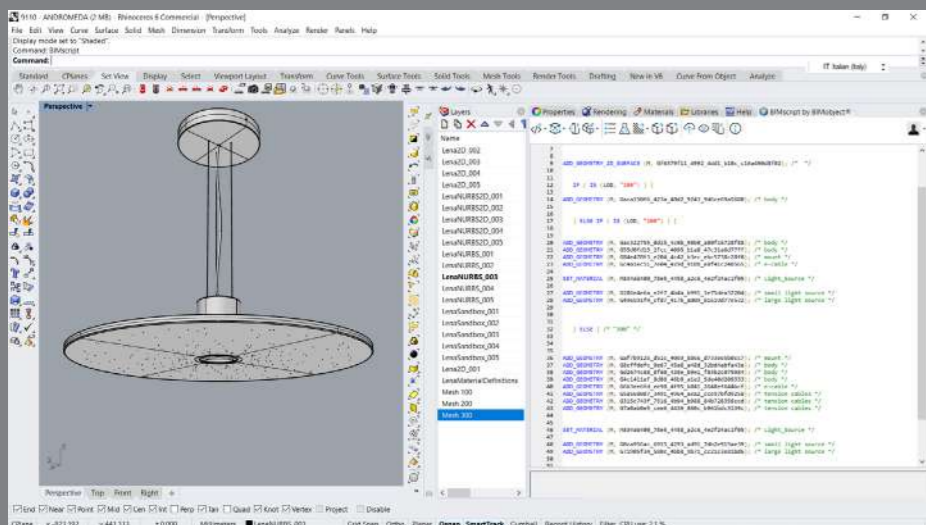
9110 - ANDROMEDA (2 MB) - Rhinoceros 6 Commercial - [Perspective]

File Edit View Curve Surface Solid Mesh Dimension Transform Tools Analyze Render Panels Help

Display mode set to "Shaded".

Command: BIMscript

Command:

IT Italian (Italy)

Standard CPlanes Set View Display Select Viewport Layout Transform Curve Tools Surface Tools Solid Tools Mesh Tools Render Tools Drafting New in V6 Curve From Object Analyze

Perspective

Layers

Name

Lens2D_002

Lens2D_003

Lens2D_004

Lens2D_005

LensNURBS2D_001

LensNURBS2D_002

LensNURBS2D_003

LensNURBS2D_004

LensNURBS2D_005

LensNURBS_001

LensNURBS_002

LensNURBS_003

LensNURBS_004

LensNURBS_005

LensSandbox_001

LensSandbox_002

LensSandbox_003

LensSandbox_004

LensSandbox_005

Lens2D_001

LensMaterialDefinitions

Mesh 100

Mesh 200

Mesh 300

Properties Rendering Materials Libraries Help BIMscript by BIMobject®

ADD_GEOMETRY_2D_SURFACE (M, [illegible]); /* */

IF ( IS (LOD, "100") ) {

ADD_GEOMETRY (M, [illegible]); /* body */

} ELSE IF ( IS (LOD, "200") ) {

ADD_GEOMETRY (M, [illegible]); /* body */

ADD_GEOMETRY (M, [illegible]); /* body */

ADD_GEOMETRY (M, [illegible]); /* mount */

ADD_GEOMETRY (M, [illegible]); /* e-cable */

SET_MATERIAL (M, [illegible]); /* light_source */

ADD_GEOMETRY (M, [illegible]); /* small light source */

ADD_GEOMETRY (M, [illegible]); /* large light source */

} ELSE { /* "300" */

ADD_GEOMETRY (M, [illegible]); /* mount */

ADD_GEOMETRY (M, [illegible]); /* body */

ADD_GEOMETRY (M, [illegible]); /* body */

ADD_GEOMETRY (M, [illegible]); /* body */

ADD_GEOMETRY (M, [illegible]); /* e-cable */

ADD_GEOMETRY (M, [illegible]); /* tension cables */

ADD_GEOMETRY (M, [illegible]); /* tension cables */

ADD_GEOMETRY (M, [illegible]); /* tension cables */

SET_MATERIAL (M, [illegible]); /* light_source */

ADD_GEOMETRY (M, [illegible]); /* small light source */

ADD_GEOMETRY (M, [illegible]); /* large light source */

Perspective Top Front Right

End Near Point Mid Cen Int Perp Tan Quad Knot Vertex Project Disable

CPlane x -421.393 y 441.113 z 0.000 Millimeters LensNURBS_003 Grid Snap Ortho Planar Osnap SmartTrack Gumball Record History Filter CPU use: 2.1 %